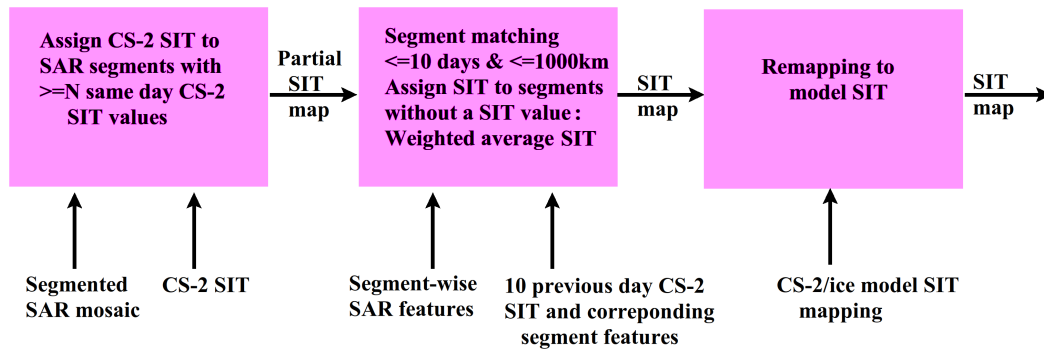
Assign CS-2 SIT to SAR segments with >=N same day CS-2 SIT values

Partial SIT map

Segment matching <=10 days & <=1000km Assign SIT to segments without a SIT value : Weighted average SIT

SIT map

Remapping to model SIT

SIT map

Segmented SAR mosaic

CS-2 SIT

Segment-wise SAR features

10 previous day CS-2 SIT and correponding segment features

CS-2/ice model SIT mapping